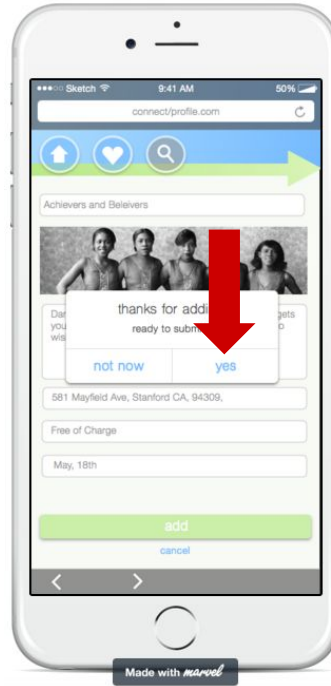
●●●○○ Sketch 9:41 AM 50%

connect/profile.com

Achievers and Beleivers

Dar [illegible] gets you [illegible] o wis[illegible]

thanks for addi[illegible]

ready to subm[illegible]

not now

yes

581 Mayfield Ave, Stanford CA, 94309,

Free of Charge

May, 18th

add

cancel

<

>

Made with marvel